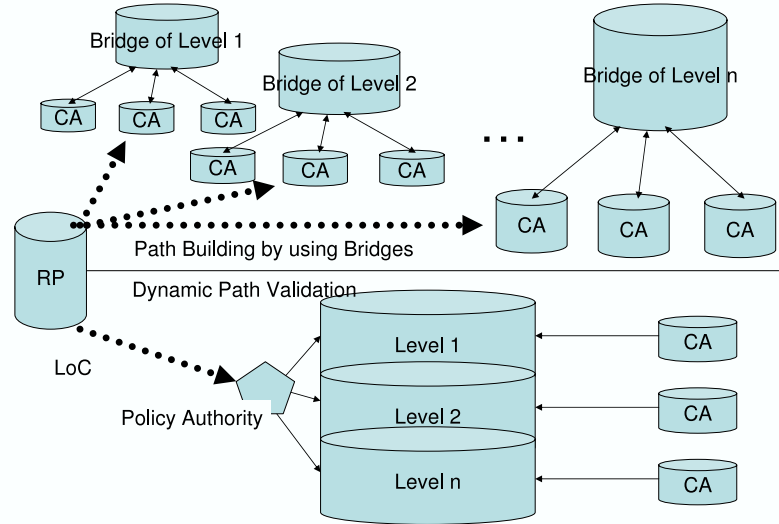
Bridge of Level 1

CA CA CA

Bridge of Level 2

CA CA CA

...

Bridge of Level n

CA CA CA

RP

Path Building by using Bridges

Dynamic Path Validation

LoC

Policy Authority

Level 1

Level 2

Level n

CA

CA

CA